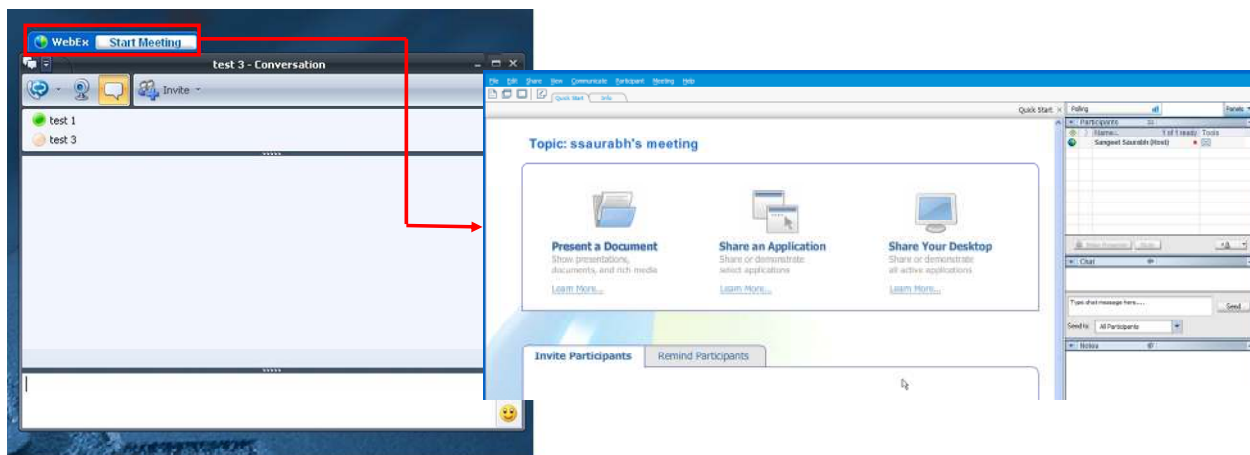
WebEx Start Meeting

test 3 - Conversation

Invite

test 1
test 3

File Edit Share View Communicate Participant Meeting Help

Quick Start Info

Quick Start

Polling

Panels

Participants

Name 1 of 1 ready Tools

Sangeet Saurabh (Host)

Topic: ssaurabh's meeting

Present a Document
Show presentations, documents, and rich media
Learn More...

Share an Application
Share or demonstrate select applications
Learn More...

Share Your Desktop
Share or demonstrate all active applications
Learn More...

Invite Participants Remind Participants

Chat

Type chat message here...

Send

Send to: All Participants

Notes